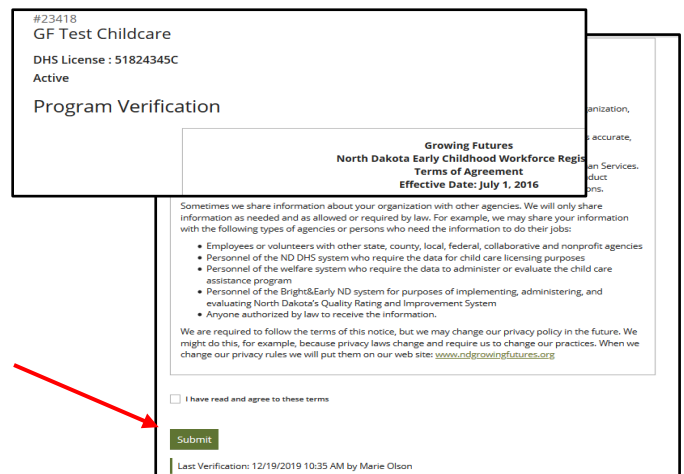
#23418
GF Test Childcare

DHS License : 51824345C
Active

Program Verification

Growing Futures
North Dakota Early Childhood Workforce Regis
Terms of Agreement
Effective Date: July 1, 2016

rganization,

s accurate,

an Services.
duct
ons.

Sometimes we share information about your organization with other agencies. We will only share information as needed and as allowed or required by law. For example, we may share your information with the following types of agencies or persons who need the information to do their jobs:

- Employees or volunteers with other state, county, local, federal, collaborative and nonprofit agencies
- Personnel of the ND DHS system who require the data for child care licensing purposes
- Personnel of the welfare system who require the data to administer or evaluate the child care assistance program
- Personnel of the Bright&Early ND system for purposes of implementing, administering, and evaluating North Dakota's Quality Rating and Improvement System
- Anyone authorized by law to receive the information.

We are required to follow the terms of this notice, but we may change our privacy policy in the future. We might do this, for example, because privacy laws change and require us to change our practices. When we change our privacy rules we will put them on our web site: www.ndgrowingfutures.org

I have read and agree to these terms

Submit

Last Verification: 12/19/2019 10:35 AM by Marie Olson